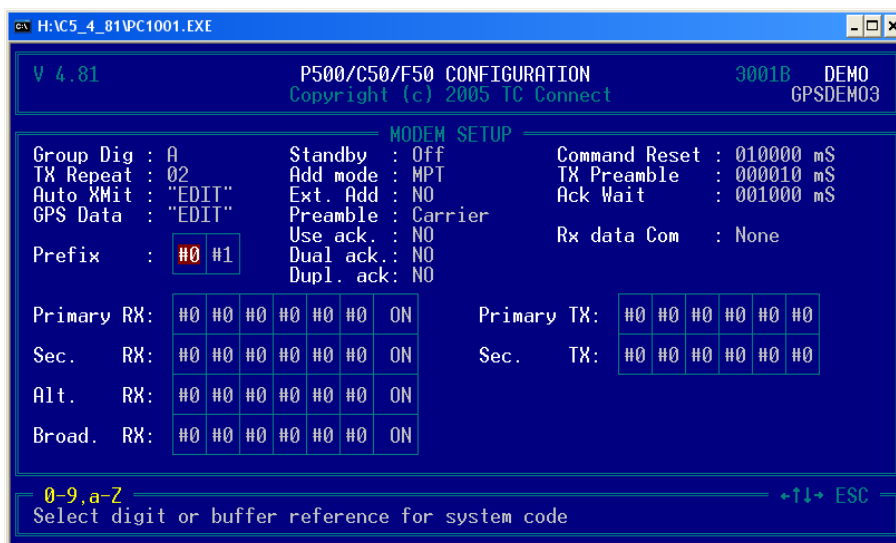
H:\C5_4_81\PC1001.EXE

V 4.81 P500/C50/F50 CONFIGURATION 3001B DEMO
Copyright (c) 2005 TC Connect GPSDEMO3

MODEM SETUP

Group Dig : A
TX Repeat : 02
Auto XMit : "EDIT"
GPS Data : "EDIT"

Prefix : #0 #1

Standby : Off
Add mode : MPT
Ext. Add : NO
Preamble : Carrier
Use ack. : NO
Dual ack.: NO
Dupl. ack: NO

Command Reset : 010000 mS
TX Preamble : 000010 mS
Ack Wait : 001000 mS

Rx data Com : None

| Primary RX: | #0 | #0 | #0 | #0 | #0 | #0 | ON |
|---|---|---|---|---|---|---|---|
| Sec. RX: | #0 | #0 | #0 | #0 | #0 | #0 | ON |
| Alt. RX: | #0 | #0 | #0 | #0 | #0 | #0 | ON |
| Broad. RX: | #0 | #0 | #0 | #0 | #0 | #0 | ON |

| Primary TX: | #0 | #0 | #0 | #0 | #0 | #0 |
|---|---|---|---|---|---|---|
| Sec. TX: | #0 | #0 | #0 | #0 | #0 | #0 |

0-9,a-Z ←↑↓→ ESC
Select digit or buffer reference for system code